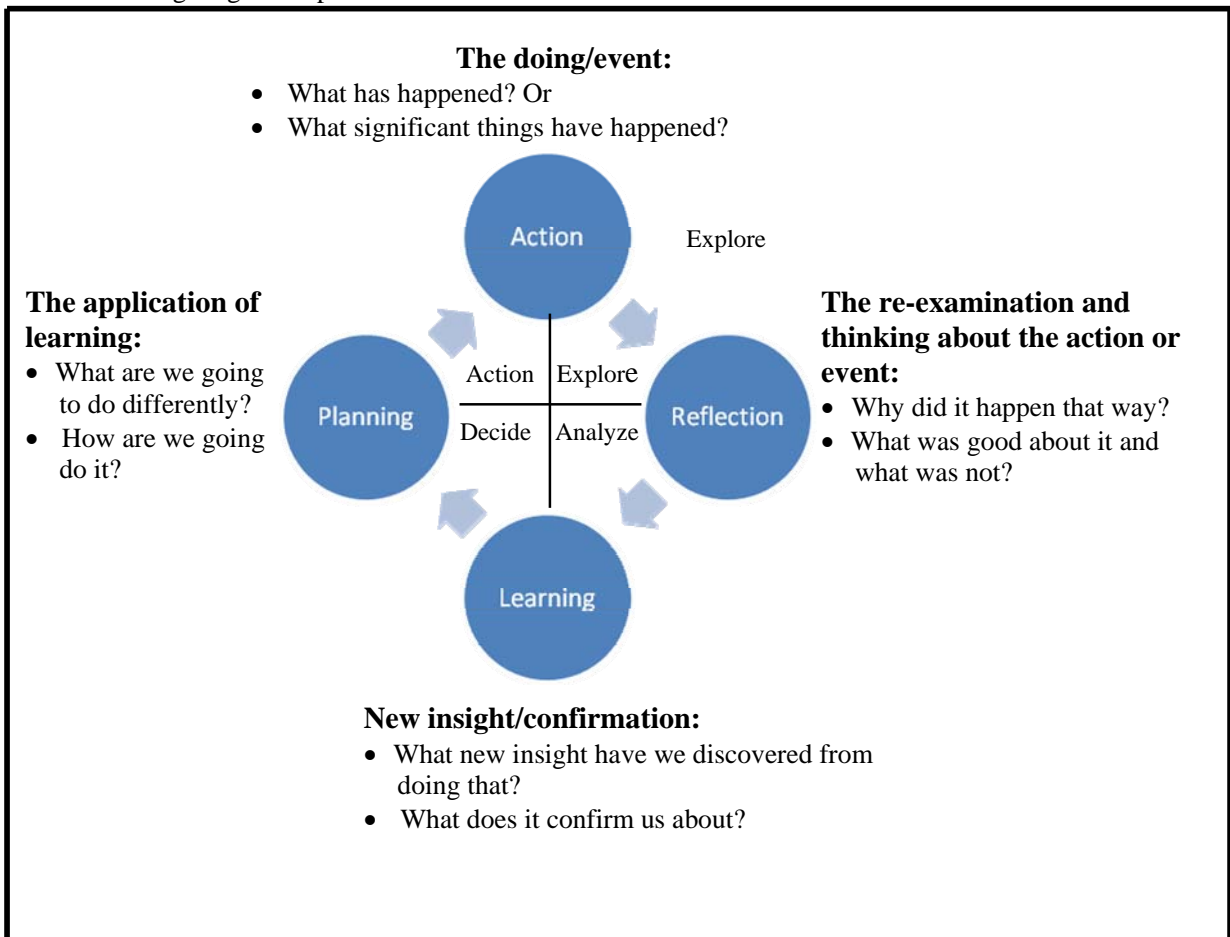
The doing/event:
- What has happened? Or
- What significant things have happened?

Action

Explore

The application of learning:
- What are we going to do differently?
- How are we going do it?

Action | Explore
Decide | Analyze

Planning

Reflection

The re-examination and thinking about the action or event:
- Why did it happen that way?
- What was good about it and what was not?

Learning

New insight/confirmation:
- What new insight have we discovered from doing that?
- What does it confirm us about?